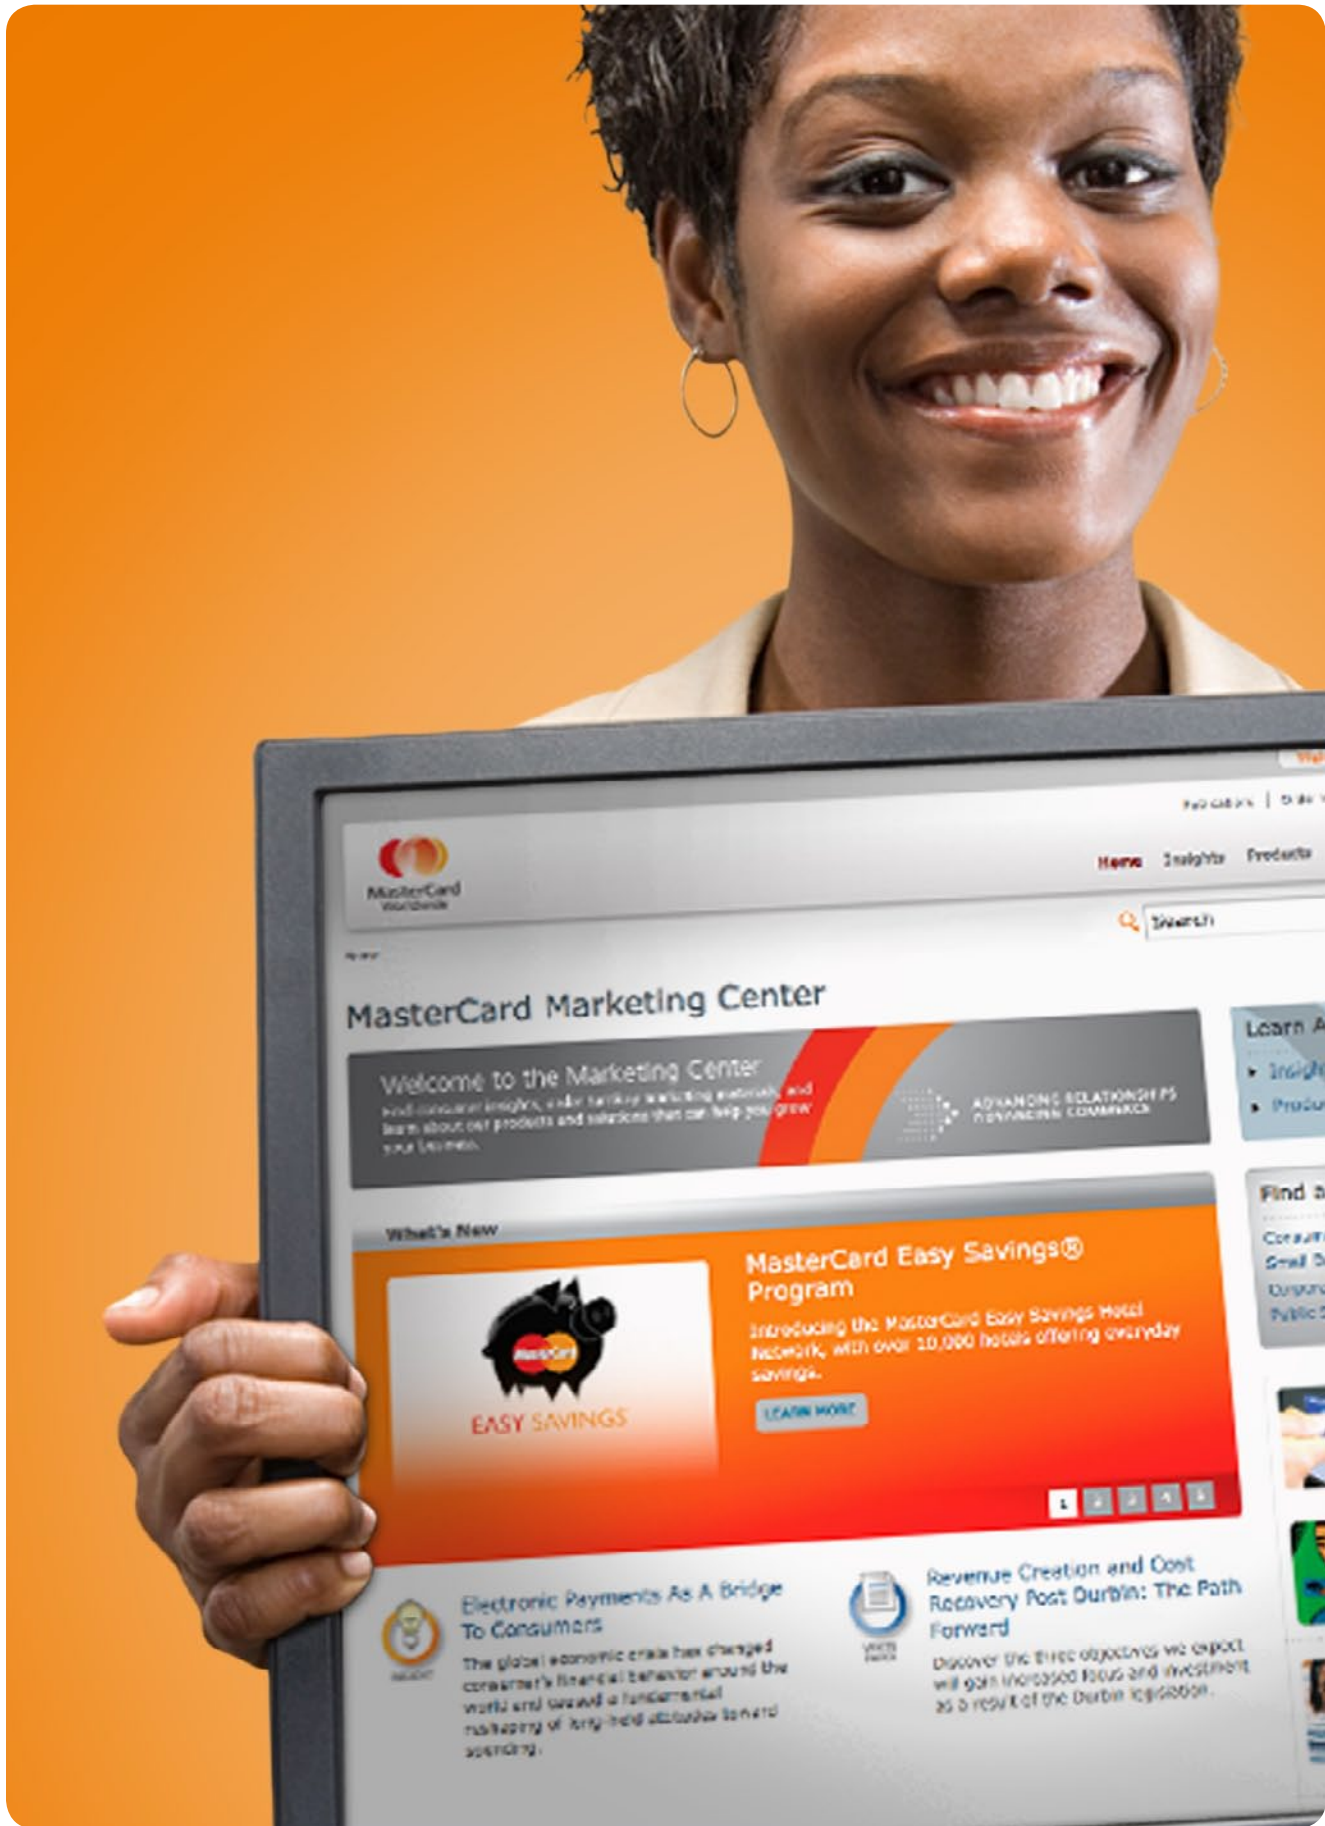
Applications | Order

MasterCard Worldwide

Home Insights Products

Search

MasterCard Marketing Center

Welcome to the Marketing Center
Find consumer insights, order turnkey marketing materials, and learn about our products and solutions that can help you grow your business.

ADVANCING RELATIONSHIPS ADVANCING COMMERCE

Learn A
Insigh
Produ

Find a
Consum
Small B
Corpora
Public S

What's New

MasterCard

EASY SAVINGS

MasterCard Easy Savings® Program

Introducing the MasterCard Easy Savings Hotel Network, with over 10,000 hotels offering everyday savings.

LEARN MORE

1

Electronic Payments As A Bridge To Consumers

The global economic crisis has changed consumer's financial behavior around the world and caused a fundamental reshaping of long-held attitudes toward spending.

INSIGHT

Revenue Creation and Cost Recovery Post Durbin: The Path Forward

Discover the three objectives we expect will gain increased focus and investment as a result of the Durbin legislation.

WHITE PAPER